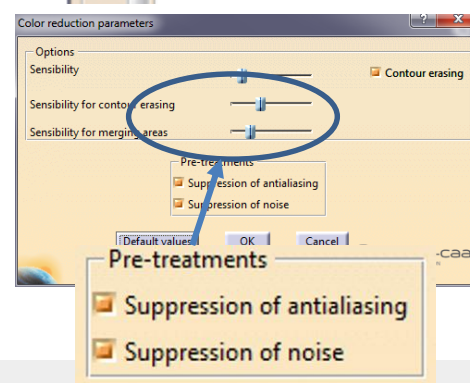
Color reduction parameters

? X

Options

Sensibility

Contour erasing

Sensibility for contour erasing

Sensibility for merging areas

Pre-treatments

Suppression of antialiasing

Suppression of noise

Default values

OK

Cancel

-caa

Pre-treatments

Suppression of antialiasing

Suppression of noise